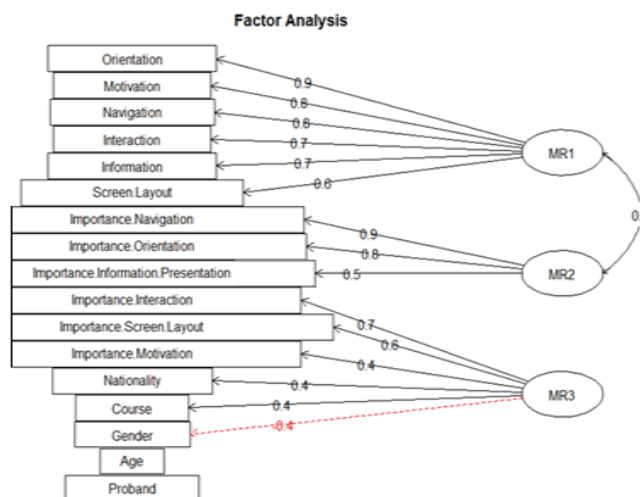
Factor Analysis

Orientation
Motivation
Navigation
Interaction
Information
Screen.Layout
Importance.Navigation
Importance.Orientation
Importance.Information.Presentation
Importance.Interaction
Importance.Screen.Layout
Importance.Motivation
Nationality
Course
Gender
Age
Proband

0.9
0.8
0.8
0.7
0.7
0.6
0.9
0.8
0.5
0.7
0.6
0.4
0.4
0.4
-0.4

MR1
MR2
MR3
0.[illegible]